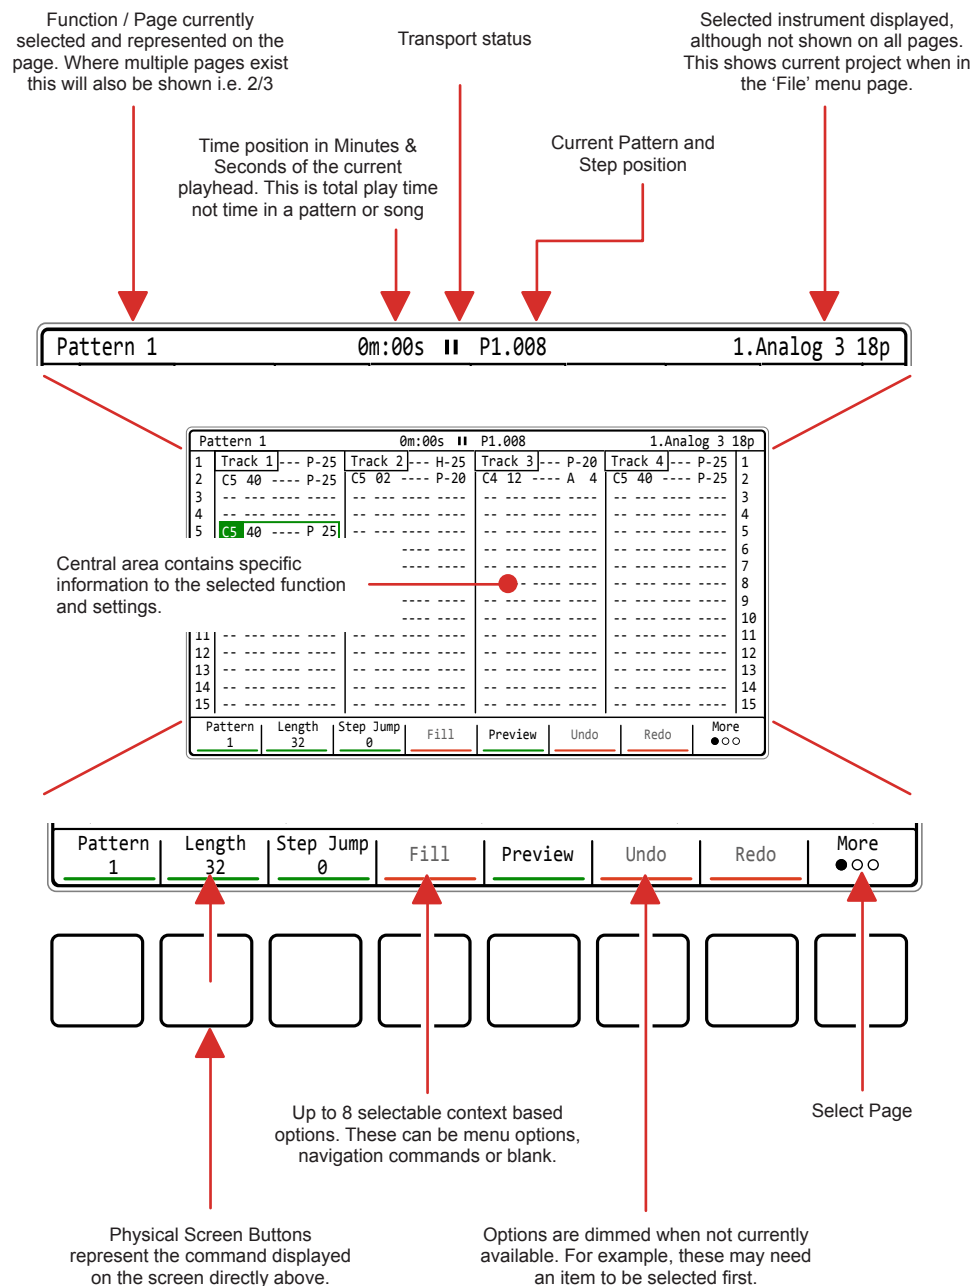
Function / Page currently selected and represented on the page. Where multiple pages exist this will also be shown i.e. 2/3

Transport status

Selected instrument displayed, although not shown on all pages. This shows current project when in the 'File' menu page.

Time position in Minutes & Seconds of the current playhead. This is total play time not time in a pattern or song

Current Pattern and Step position

Pattern 1 0m:00s ⏸ P1.008 1.Analog 3 18p

Pattern 1 0m:00s ⏸ P1.008 1.Analog 3 18p

| | Track 1 --- P-25 | Track 2 --- H-25 | Track 3 --- P-20 | Track 4 --- P-25 | |
|---|---|---|---|---|---|
| 1 | | | | | 1 |
| 2 | C5 40 ---- P-25 | C5 02 ---- P-20 | C4 12 ---- A 4 | C5 40 ---- P-25 | 2 |
| 3 | -- --- ---- ---- | -- --- ---- ---- | -- --- ---- ---- | -- --- ---- ---- | 3 |
| 4 | -- --- ---- ---- | -- --- ---- ---- | -- --- ---- ---- | -- --- ---- ---- | 4 |
| 5 | C5 40 ---- P 25 | -- --- ---- ---- | -- --- ---- ---- | -- --- ---- ---- | 5 |
| | | ---- ---- | -- --- ---- ---- | -- --- ---- ---- | 6 |
| | | ---- ---- | -- --- ---- ---- | -- --- ---- ---- | 7 |
| | | | ---- ---- | -- --- ---- ---- | 8 |
| | | ---- ---- | -- --- ---- ---- | -- --- ---- ---- | 9 |
| | | ---- ---- | -- --- ---- ---- | -- --- ---- ---- | 10 |
| 11 | -- --- ---- ---- | -- --- ---- ---- | -- --- ---- ---- | -- --- ---- ---- | 11 |
| 12 | -- --- ---- ---- | -- --- ---- ---- | -- --- ---- ---- | -- --- ---- ---- | 12 |
| 13 | -- --- ---- ---- | -- --- ---- ---- | -- --- ---- ---- | -- --- ---- ---- | 13 |
| 14 | -- --- ---- ---- | -- --- ---- ---- | -- --- ---- ---- | -- --- ---- ---- | 14 |
| 15 | -- --- ---- ---- | -- --- ---- ---- | -- --- ---- ---- | -- --- ---- ---- | 15 |

Central area contains specific information to the selected function and settings.

Pattern 1 | Length 32 | Step Jump 0 | Fill | Preview | Undo | Redo | More ●○○

Pattern 1 | Length 32 | Step Jump 0 | Fill | Preview | Undo | Redo | More ●○○

Up to 8 selectable context based options. These can be menu options, navigation commands or blank.

Select Page

Physical Screen Buttons represent the command displayed on the screen directly above.

Options are dimmed when not currently available. For example, these may need an item to be selected first.